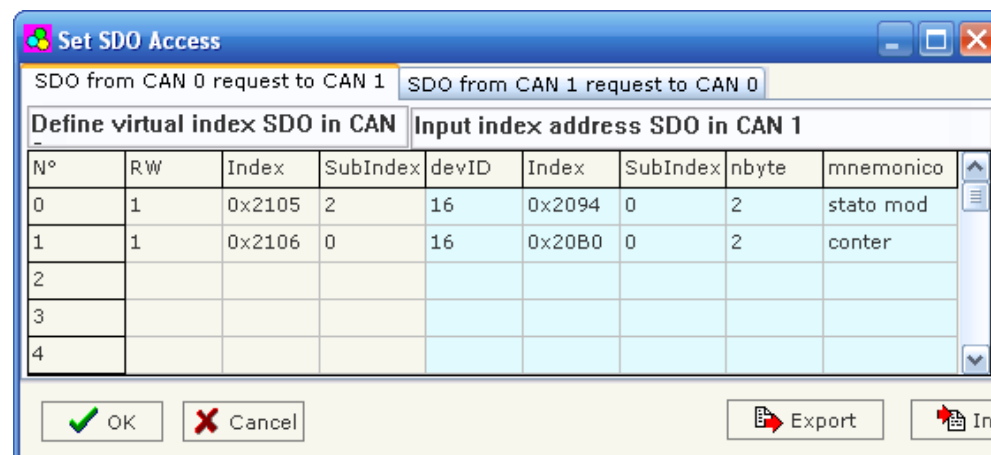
Set SDO Access

SDO from CAN 0 request to CAN 1 | SDO from CAN 1 request to CAN 0

Define virtual index SDO in CAN | Input index address SDO in CAN 1

| N° | RW | Index | SubIndex | devID | Index | SubIndex | nbyte | mnemonico |
|---|---|---|---|---|---|---|---|---|
| 0 | 1 | 0x2105 | 2 | 16 | 0x2094 | 0 | 2 | stato mod |
| 1 | 1 | 0x2106 | 0 | 16 | 0x20B0 | 0 | 2 | conter |
| 2 | | | | | | | | |
| 3 | | | | | | | | |
| 4 | | | | | | | | |

OK | Cancel | Export | In